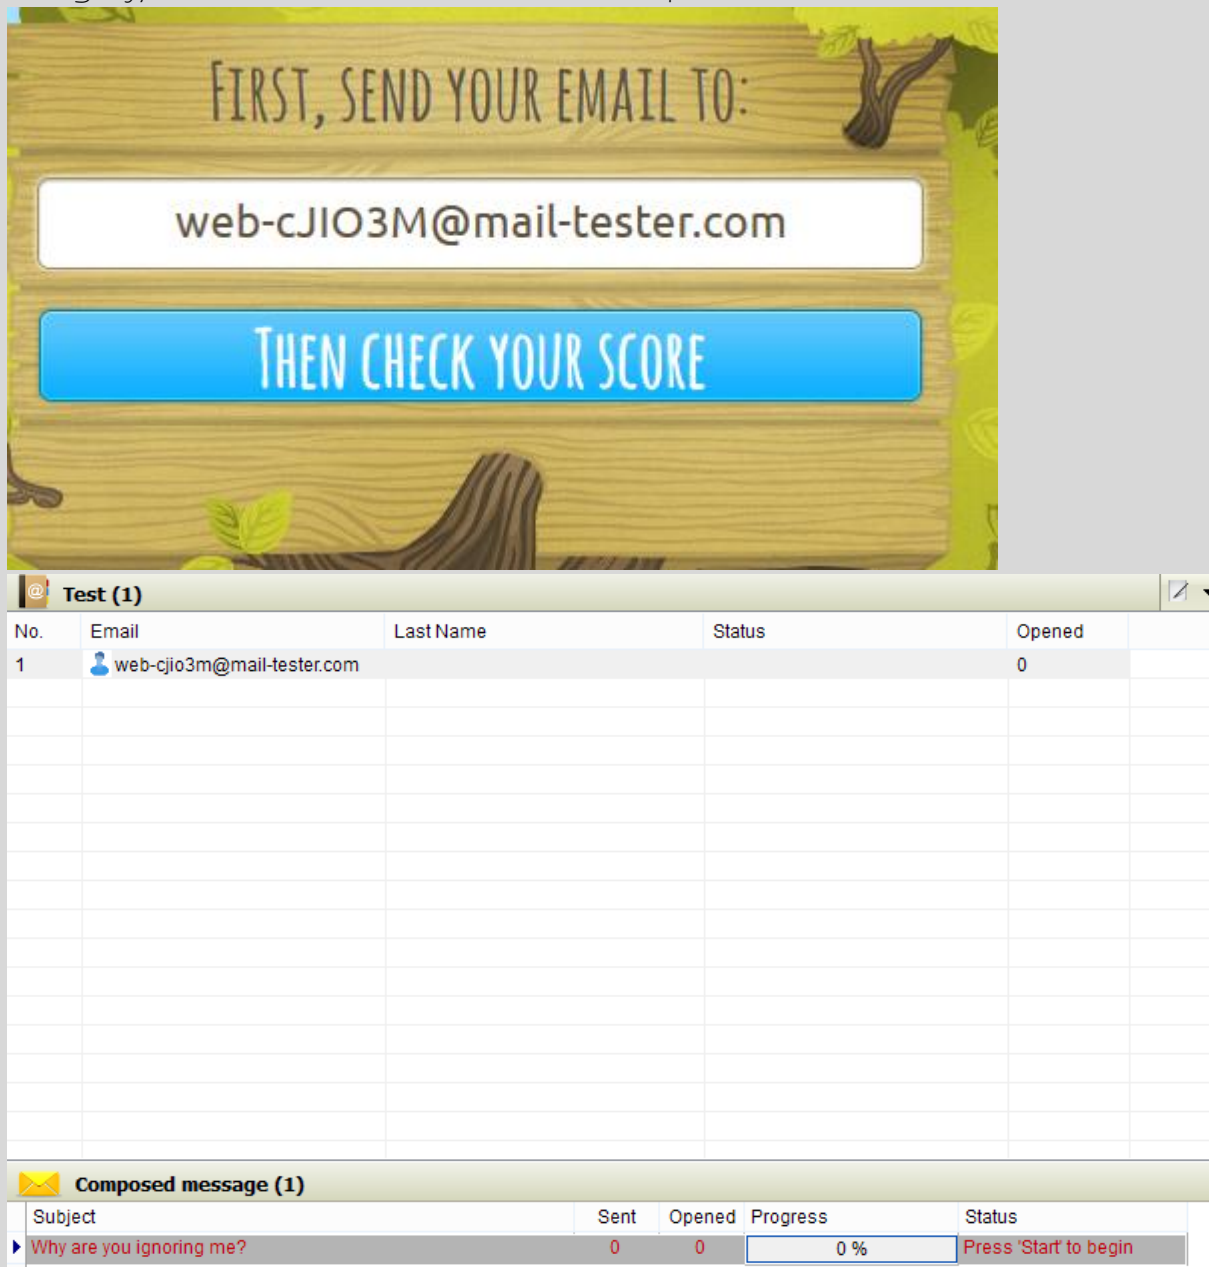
FIRST, SEND YOUR EMAIL TO:

web-cJIO3M@mail-tester.com

THEN CHECK YOUR SCORE

Test (1)

| No. | Email | Last Name | Status | Opened |
|---|---|---|---|---|
| 1 | web-cjio3m@mail-tester.com | | | 0 |

Composed message (1)

| Subject | Sent | Opened | Progress | Status |
|---|---|---|---|---|
| Why are you ignoring me? | 0 | 0 | 0 % | Press 'Start' to begin |